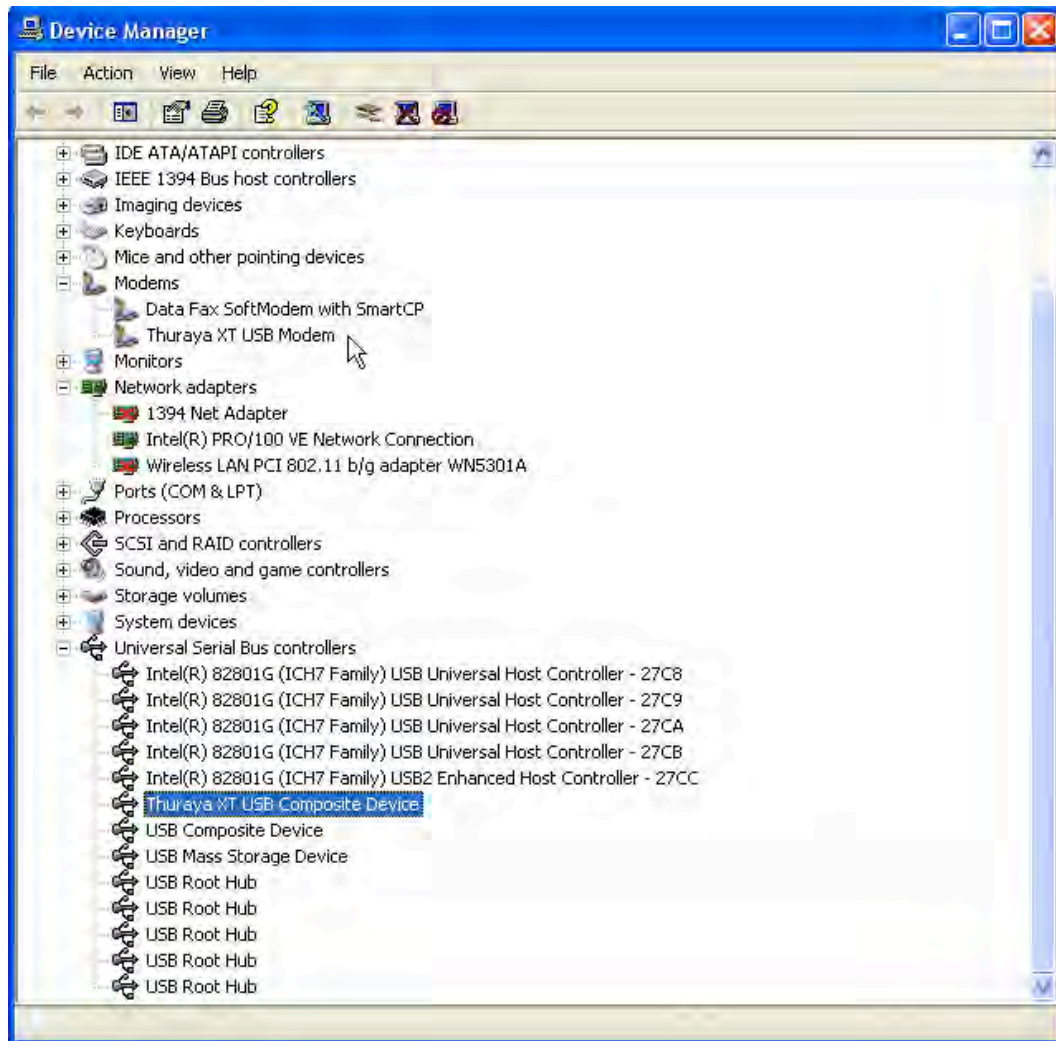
Device Manager

File Action View Help

IDE ATA/ATAPI controllers
IEEE 1394 Bus host controllers
Imaging devices
Keyboards
Mice and other pointing devices
Modems
Data Fax SoftModem with SmartCP
Thuraya XT USB Modem
Monitors
Network adapters
1394 Net Adapter
Intel(R) PRO/100 VE Network Connection
Wireless LAN PCI 802.11 b/g adapter WN5301A
Ports (COM & LPT)
Processors
SCSI and RAID controllers
Sound, video and game controllers
Storage volumes
System devices
Universal Serial Bus controllers
Intel(R) 82801G (ICH7 Family) USB Universal Host Controller - 27C8
Intel(R) 82801G (ICH7 Family) USB Universal Host Controller - 27C9
Intel(R) 82801G (ICH7 Family) USB Universal Host Controller - 27CA
Intel(R) 82801G (ICH7 Family) USB Universal Host Controller - 27CB
Intel(R) 82801G (ICH7 Family) USB2 Enhanced Host Controller - 27CC
Thuraya XT USB Composite Device
USB Composite Device
USB Mass Storage Device
USB Root Hub
USB Root Hub
USB Root Hub
USB Root Hub
USB Root Hub